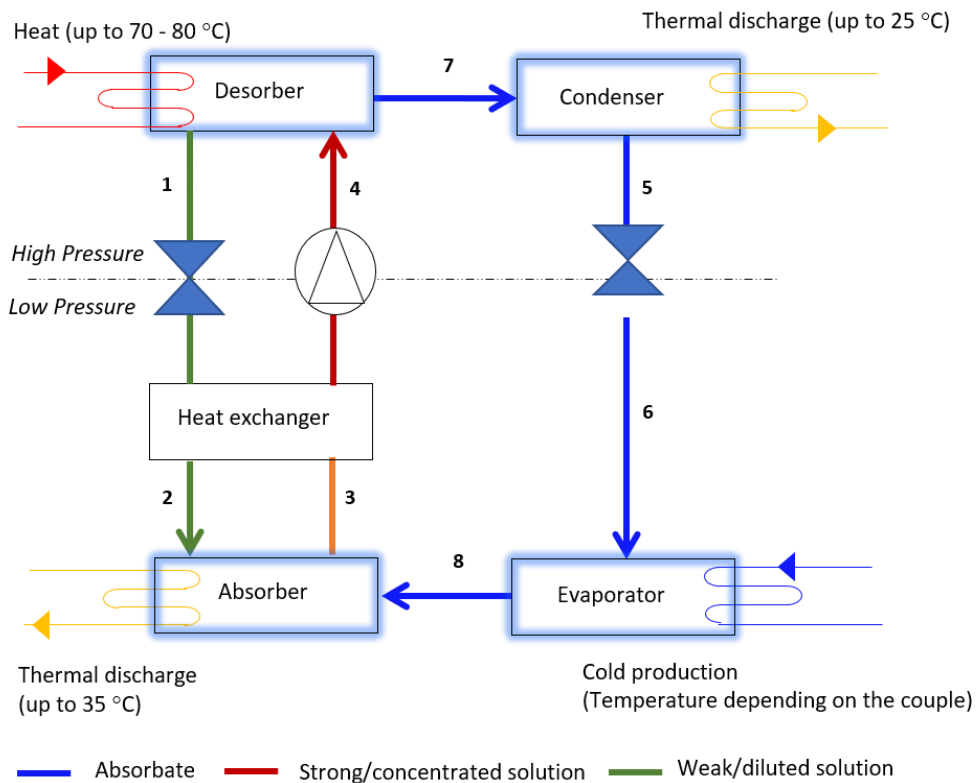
Heat (up to 70 - 80 °C)

Thermal discharge (up to 25 °C)

Desorber

7

Condenser

1

4

5

High Pressure

Low Pressure

Heat exchanger

6

2

3

8

Absorber

Evaporator

Thermal discharge (up to 35 °C)

Cold production (Temperature depending on the couple)

Absorbate

Strong/concentrated solution

Weak/diluted solution